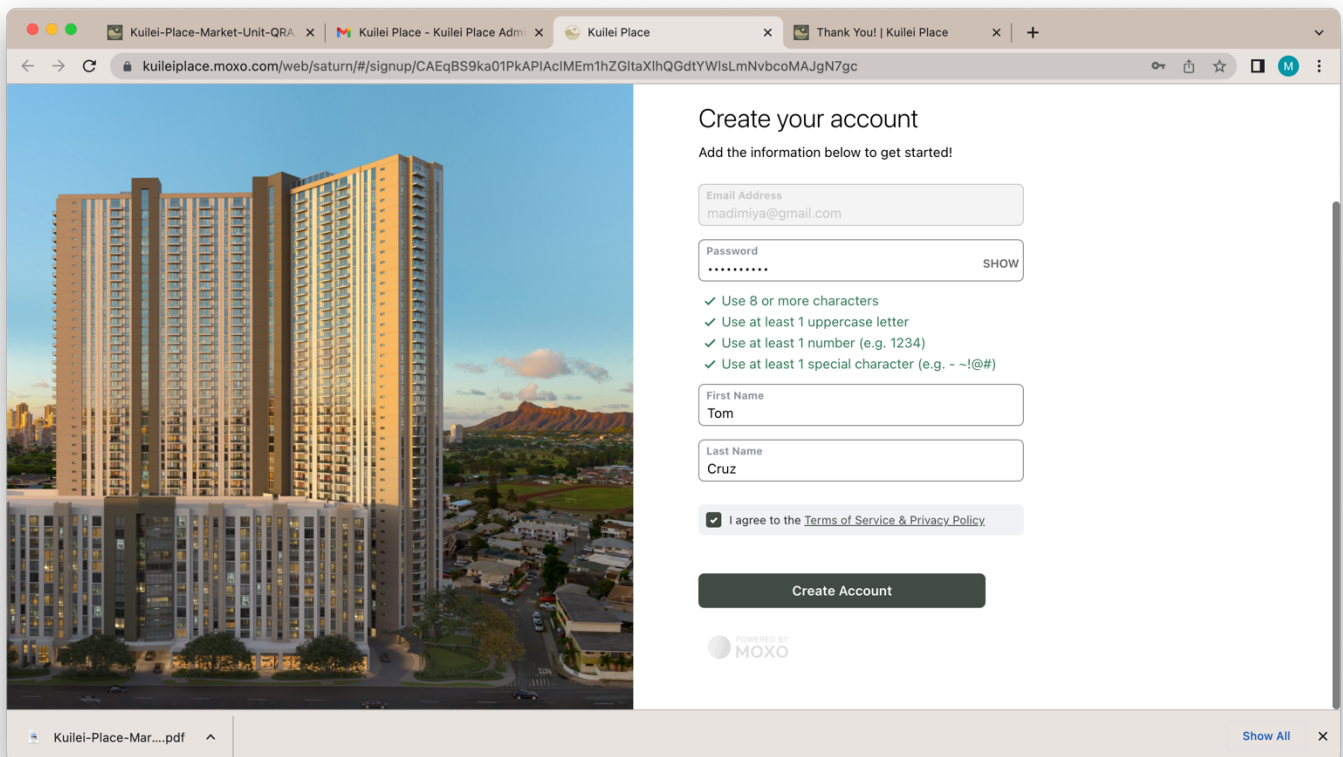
Kuilei-Place-Market-Unit-QRA ×
Kuilei Place - Kuilei Place Adm ×
Kuilei Place ×
Thank You! | Kuilei Place ×

kuileiplace.moxo.com/web/saturn/#/signup/CAEqBS9ka01PkAPIAcIMEm1hZGltaXlhQGdtYWlsLmNvbcoMAJgN7gc

M

Create your account

Add the information below to get started!

Email Address
madimiya@gmail.com

Password
••••••••••
SHOW

✓ Use 8 or more characters
✓ Use at least 1 uppercase letter
✓ Use at least 1 number (e.g. 1234)
✓ Use at least 1 special character (e.g. - ~!@#)

First Name
Tom

Last Name
Cruz

I agree to the Terms of Service & Privacy Policy

Create Account

POWERED BY
MOXO

Kuilei-Place-Mar....pdf

Show All